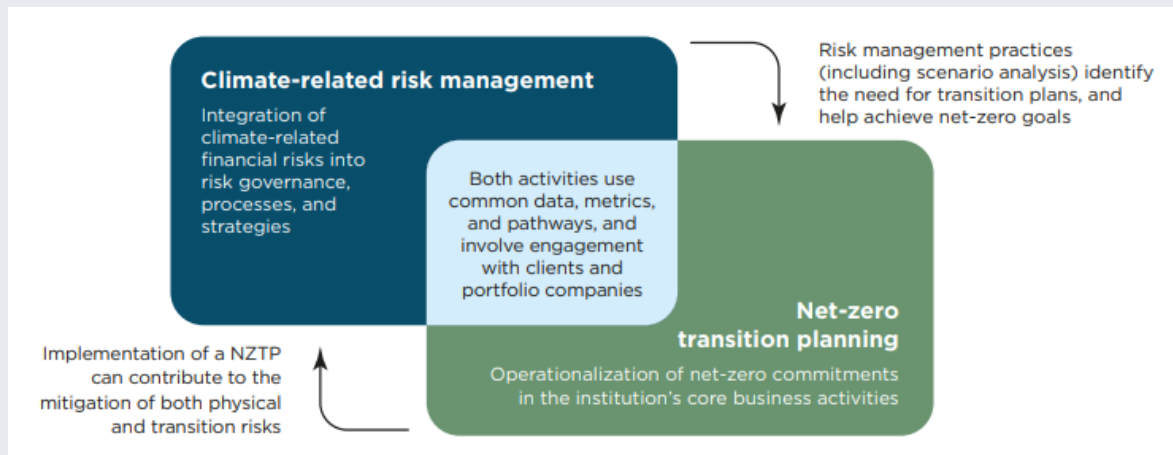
Climate-related risk management

Integration of climate-related financial risks into risk governance, processes, and strategies

Risk management practices (including scenario analysis) identify the need for transition plans, and help achieve net-zero goals

Both activities use common data, metrics, and pathways, and involve engagement with clients and portfolio companies

Net-zero transition planning

Operationalization of net-zero commitments in the institution's core business activities

Implementation of a NZTP can contribute to the mitigation of both physical and transition risks